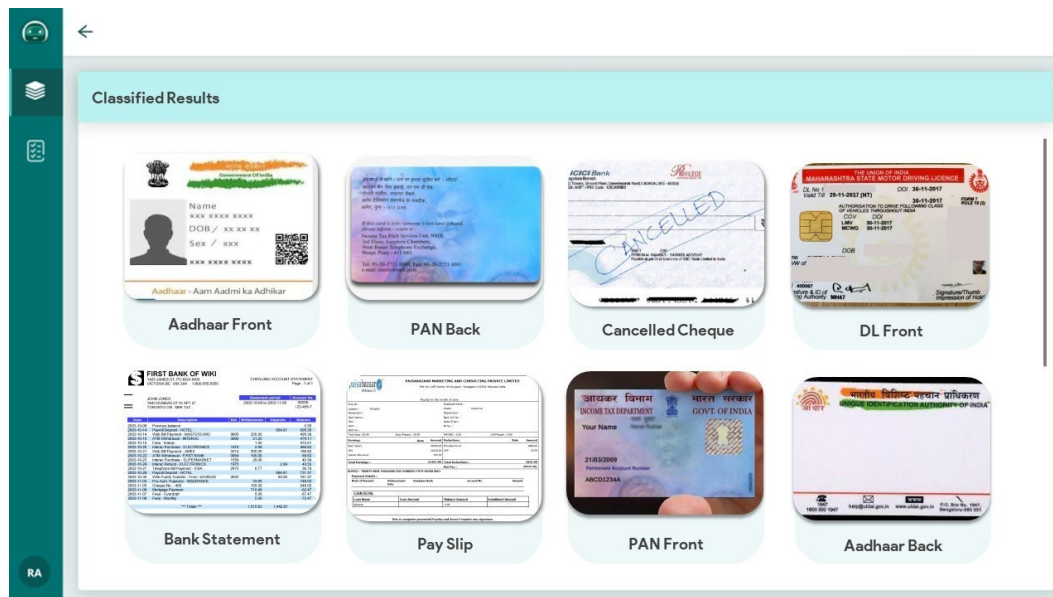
Classified Results

Government of India
Name
XXX XXXX XXXX
DOB / XX XX XX
Sex / XXX
XXXX XXXX XXXX
Aadhaar - Aam Aadmi ka Adhikar

Aadhaar Front

PAN Back

ICICI Bank
CANCELLED

Cancelled Cheque

THE UNION OF INDIA
MAHARASHTRA STATE MOTOR DRIVING LICENCE
DL No
Valid Till 29-11-2037 (NT)
DOI 30-11-2017
DOB
Signature/Thumb Impression of Holder

DL Front

FIRST BANK OF WIKI
CHEQUING ACCOUNT STATEMENT

Bank Statement

PADMANABH MARKETING AND CONSULTING PRIVATE LIMITED

Pay Slip

आयकर विभाग
INCOME TAX DEPARTMENT
भारत सरकार
GOVT OF INDIA
Your Name
21/03/2009
Permanent Account Number
ABCD1234A

PAN Front

भारतीय विशिष्ट पहचान प्राधिकरण
UNIQUE IDENTIFICATION AUTHORITY OF INDIA
आधार
1800 300 1947
help@uidai.gov.in
www.uidai.gov.in
P.O. Box No. 1947, Bengaluru-560 001

Aadhaar Back

RA